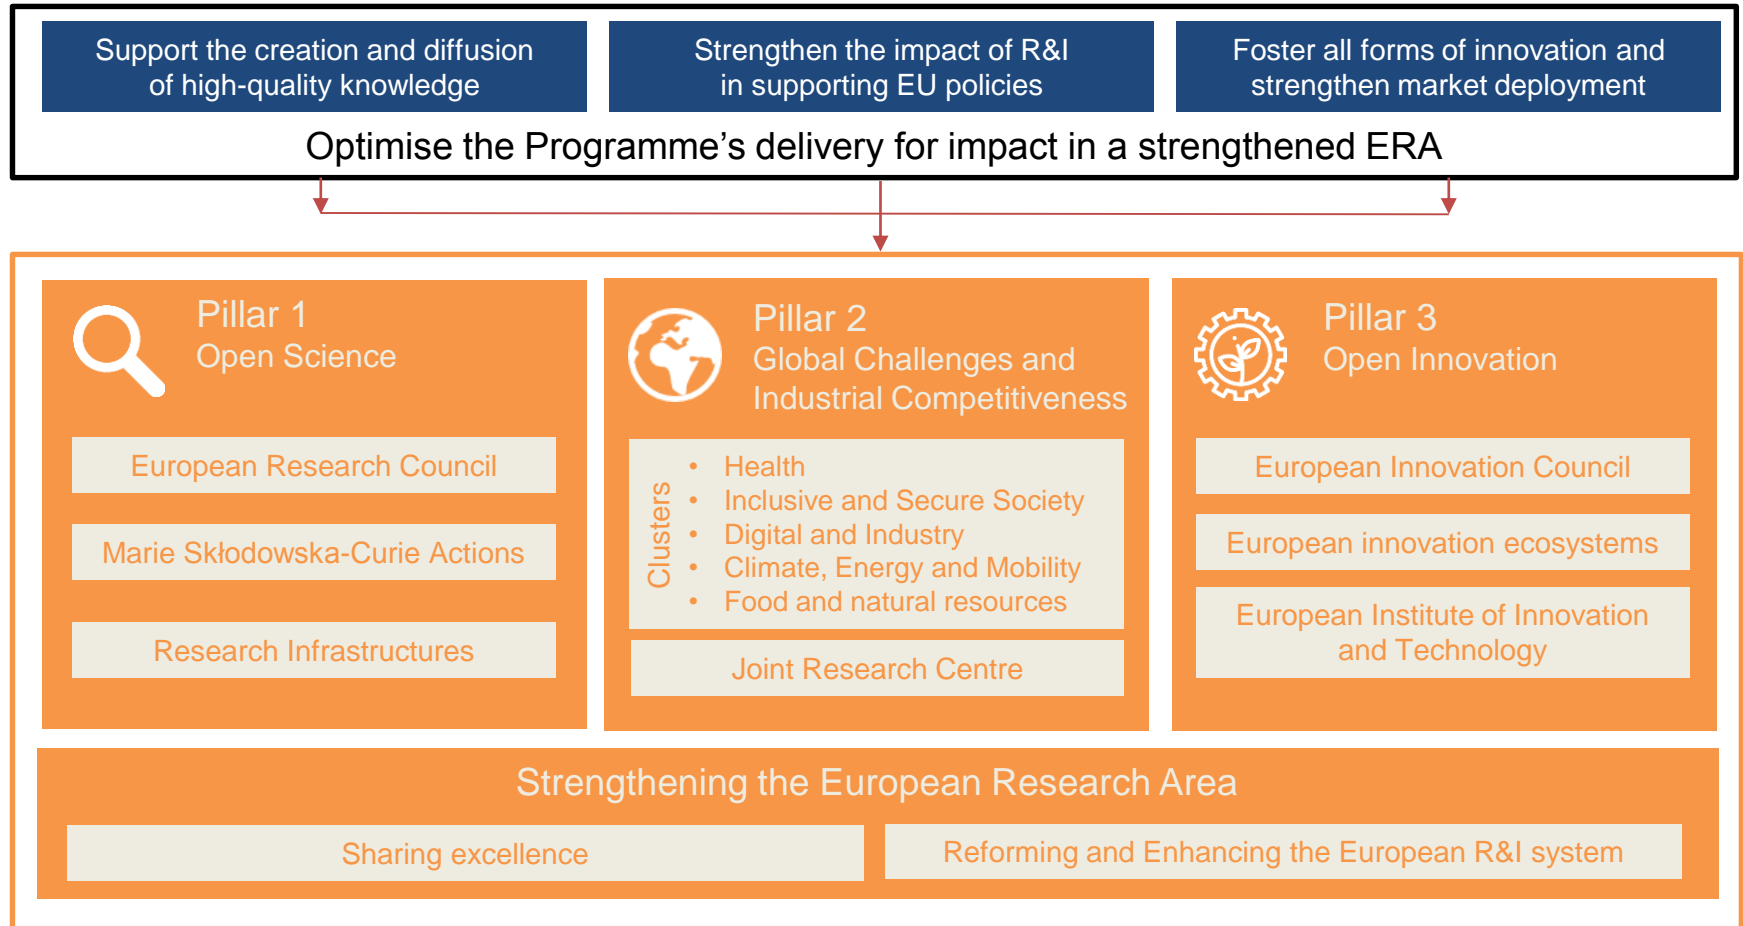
Support the creation and diffusion of high-quality knowledge

Strengthen the impact of R&I in supporting EU policies

Foster all forms of innovation and strengthen market deployment

Optimise the Programme’s delivery for impact in a strengthened ERA

Pillar 1
Open Science

European Research Council

Marie Skłodowska-Curie Actions

Research Infrastructures

Pillar 2
Global Challenges and Industrial Competitiveness

Clusters
- Health
- Inclusive and Secure Society
- Digital and Industry
- Climate, Energy and Mobility
- Food and natural resources

Joint Research Centre

Pillar 3
Open Innovation

European Innovation Council

European innovation ecosystems

European Institute of Innovation and Technology

Strengthening the European Research Area

Sharing excellence

Reforming and Enhancing the European R&I system